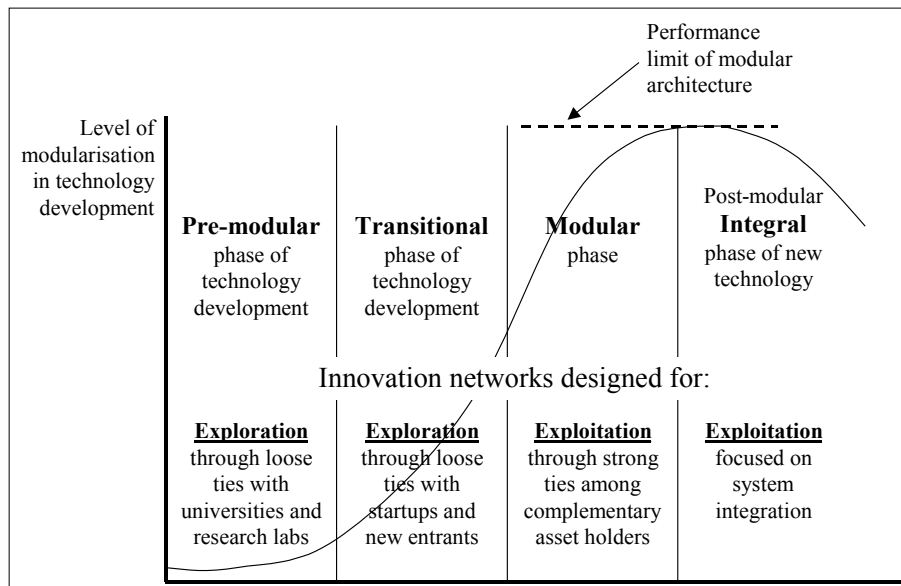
Performance limit of modular architecture

Level of modularisation in technology development

**Pre-modular** phase of technology development

**Transitional** phase of technology development

**Modular** phase

Post-modular **Integral** phase of new technology

Innovation networks designed for:

**Exploration** through loose ties with universities and research labs

**Exploration** through loose ties with startups and new entrants

**Exploitation** through strong ties among complementary asset holders

**Exploitation** focused on system integration